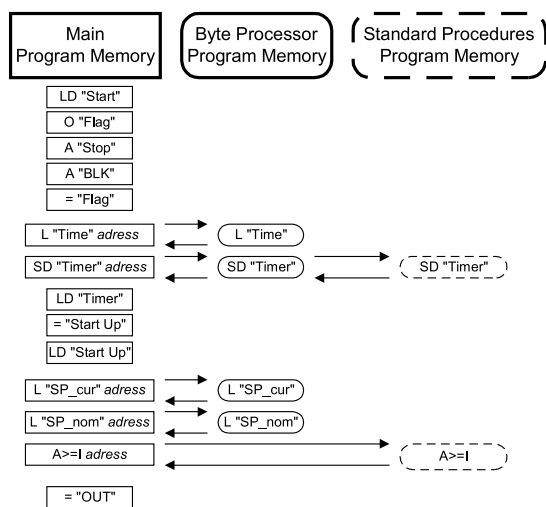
Main Program Memory

Byte Processor Program Memory

Standard Procedures Program Memory

LD "Start"

O "Flag"

A "Stop"

A "BLK"

= "Flag"

L "Time" adress

L "Time"

SD "Timer" adress

SD "Timer"

SD "Timer"

LD "Timer"

= "Start Up"

LD "Start Up"

L "SP_cur" adress

L "SP_cur"

L "SP_nom" adress

L "SP_nom"

A>=I adress

A>=I

= "OUT"